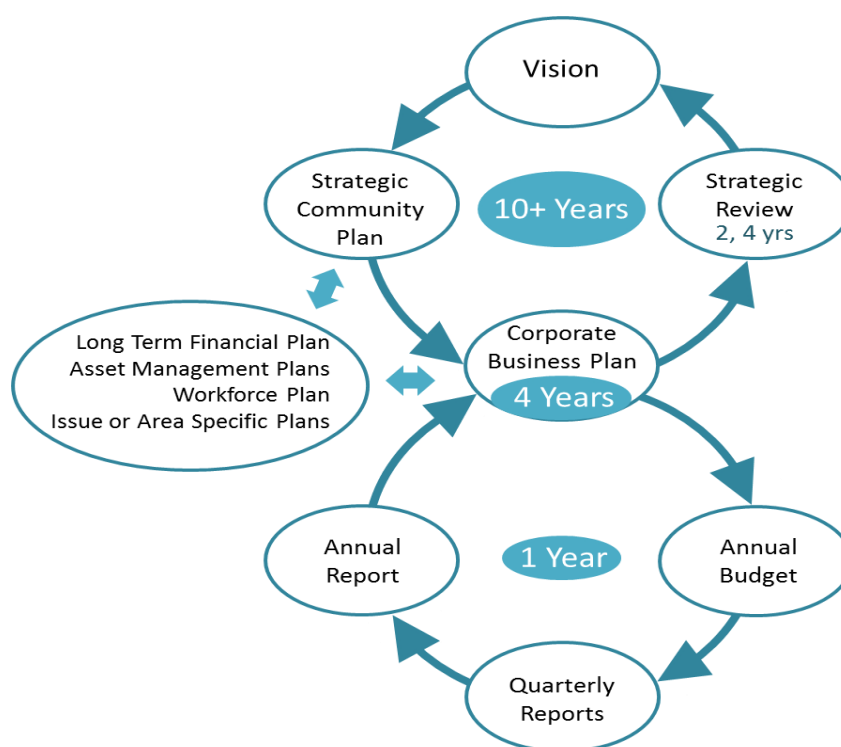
Vision

Strategic Community Plan

10+ Years

Strategic Review
2, 4 yrs

Long Term Financial Plan
Asset Management Plans
Workforce Plan
Issue or Area Specific Plans

Corporate Business Plan
4 Years

Annual Report

1 Year

Annual Budget

Quarterly Reports